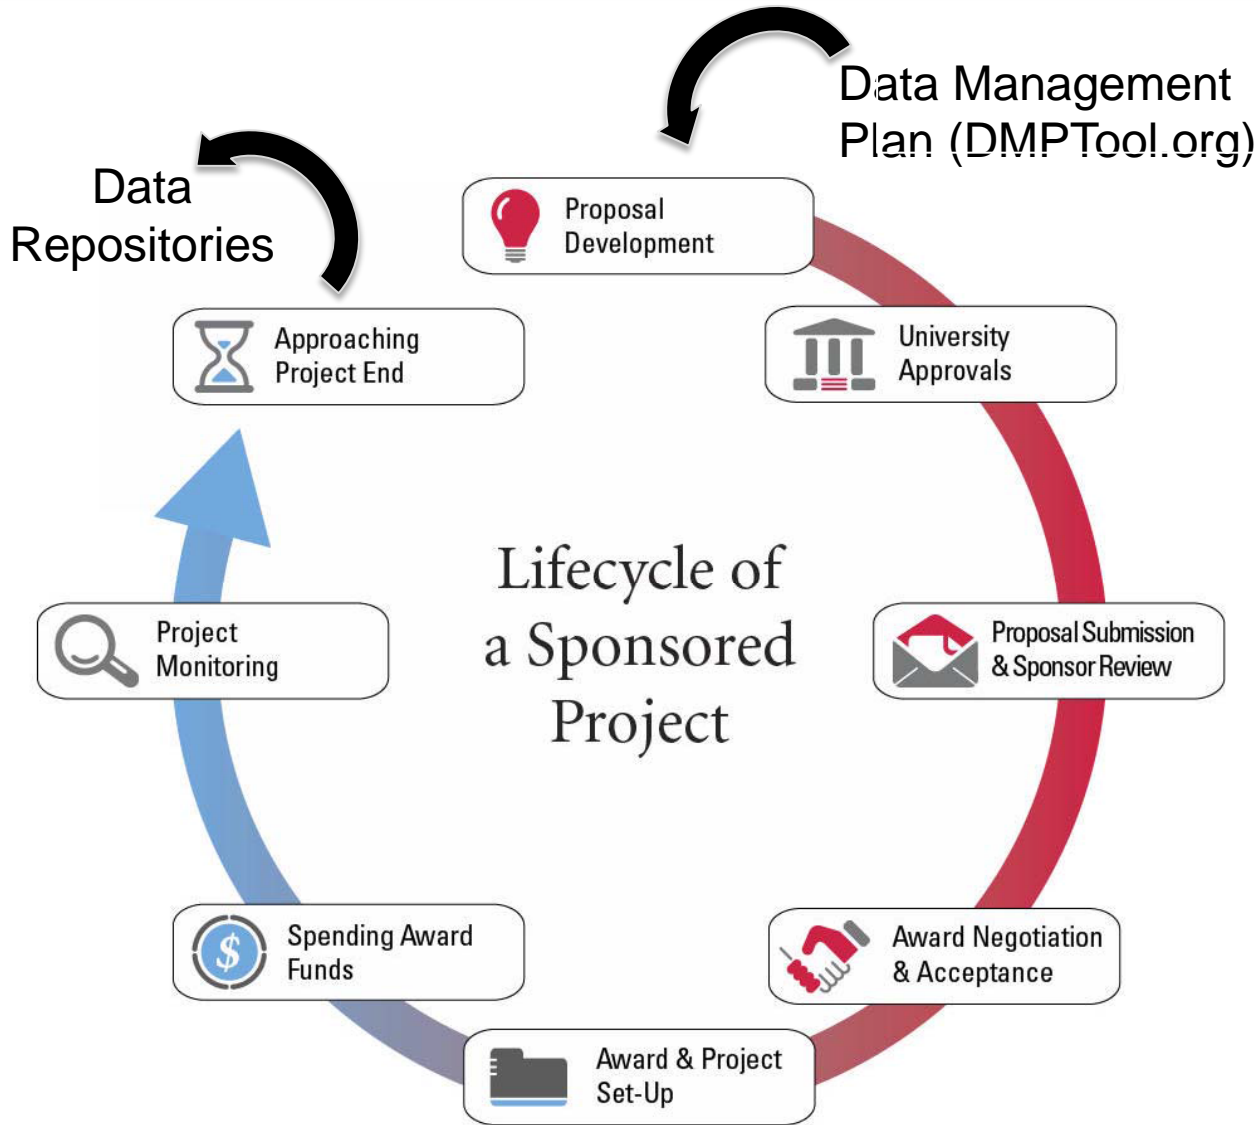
Data Management Plan (DMPTool.org)

Data Repositories

Proposal Development

University Approvals

Proposal Submission & Sponsor Review

Award Negotiation & Acceptance

Award & Project Set-Up

Spending Award Funds

$

Project Monitoring

Approaching Project End

Lifecycle of a Sponsored Project